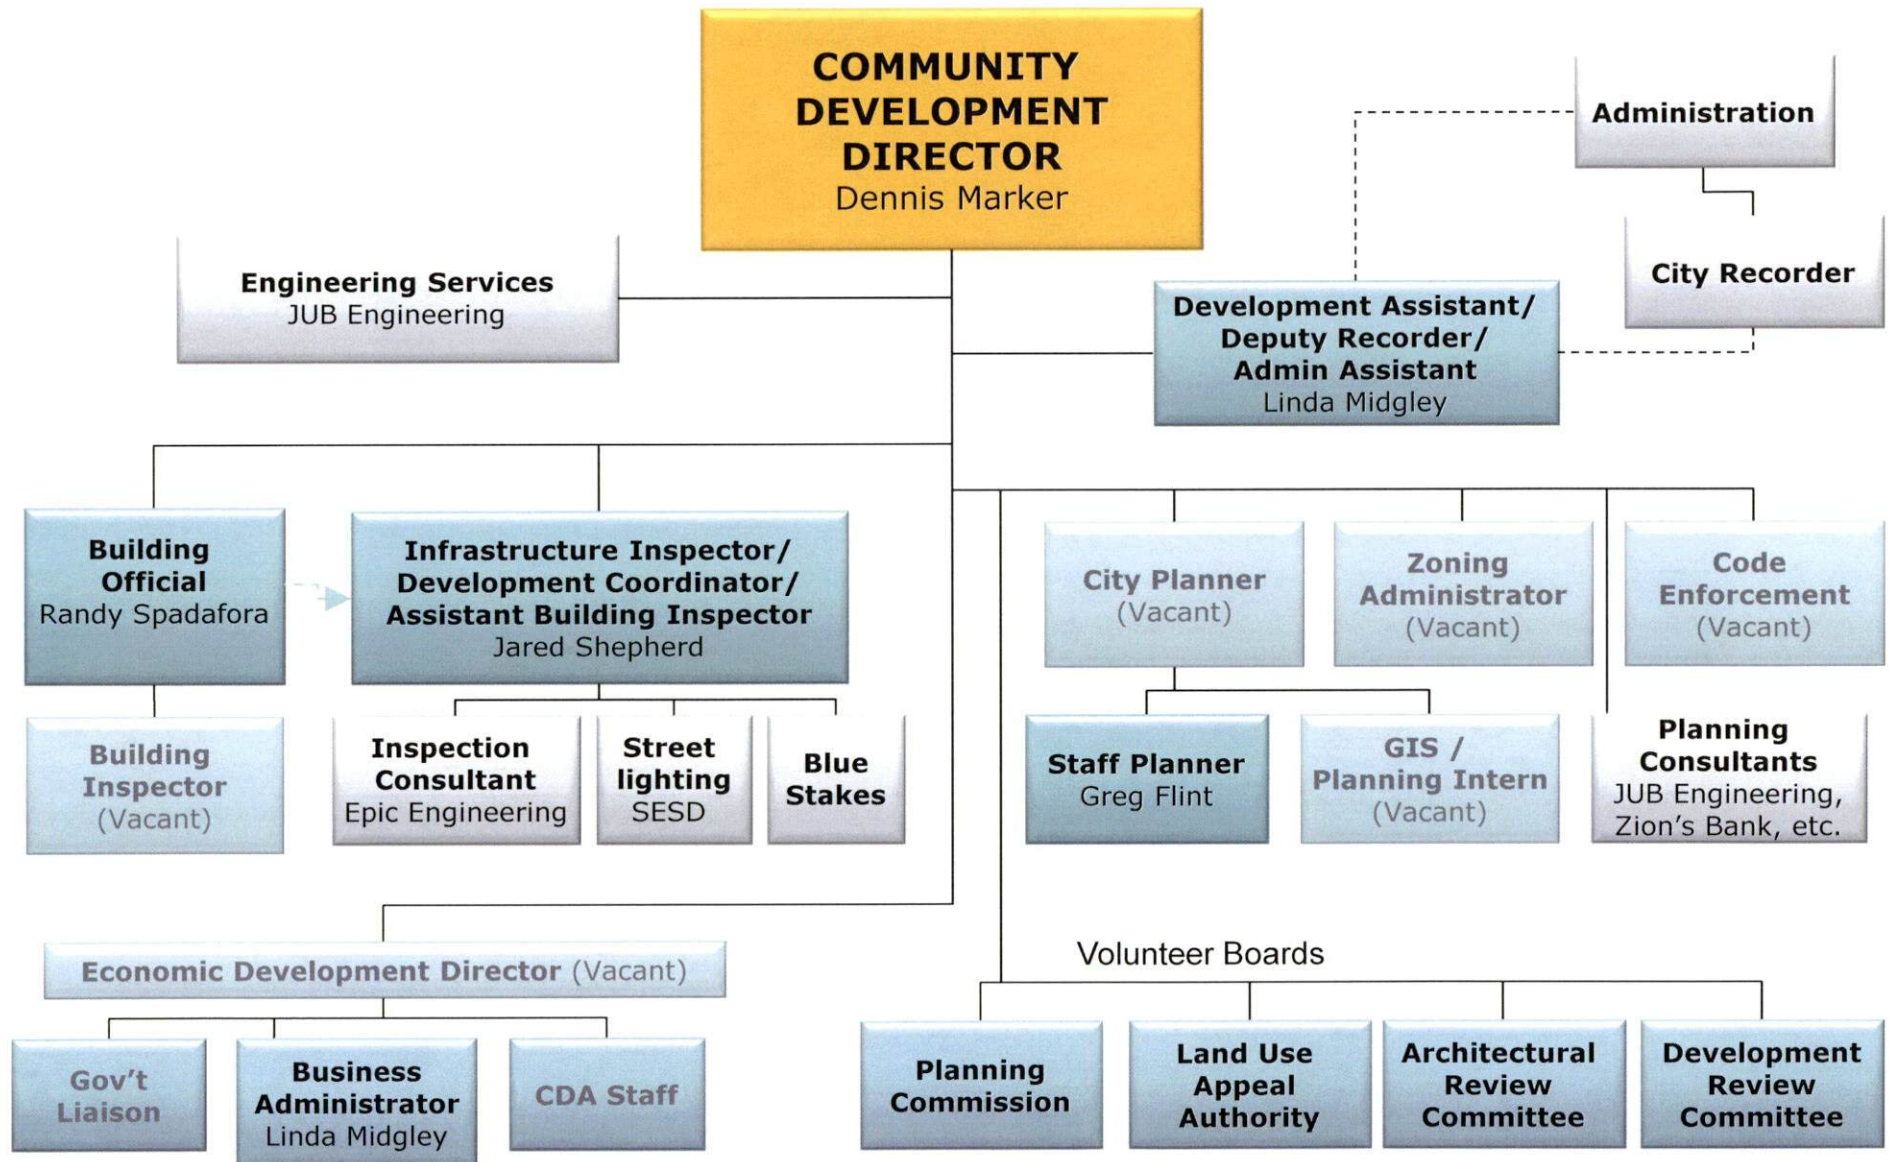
COMMUNITY DEVELOPMENT DIRECTOR
Dennis Marker

Administration

City Recorder

Engineering Services
JUB Engineering

Development Assistant/ Deputy Recorder/ Admin Assistant
Linda Midgley

Building Official
Randy Spadafora

Infrastructure Inspector/ Development Coordinator/ Assistant Building Inspector
Jared Shepherd

City Planner
(Vacant)

Zoning Administrator
(Vacant)

Code Enforcement
(Vacant)

Building Inspector
(Vacant)

Inspection Consultant
Epic Engineering

Street lighting
SESD

Blue Stakes

Staff Planner
Greg Flint

GIS / Planning Intern
(Vacant)

Planning Consultants
JUB Engineering, Zion's Bank, etc.

Volunteer Boards

Economic Development Director (Vacant)

Gov't Liaison

Business Administrator
Linda Midgley

CDA Staff

Planning Commission

Land Use Appeal Authority

Architectural Review Committee

Development Review Committee